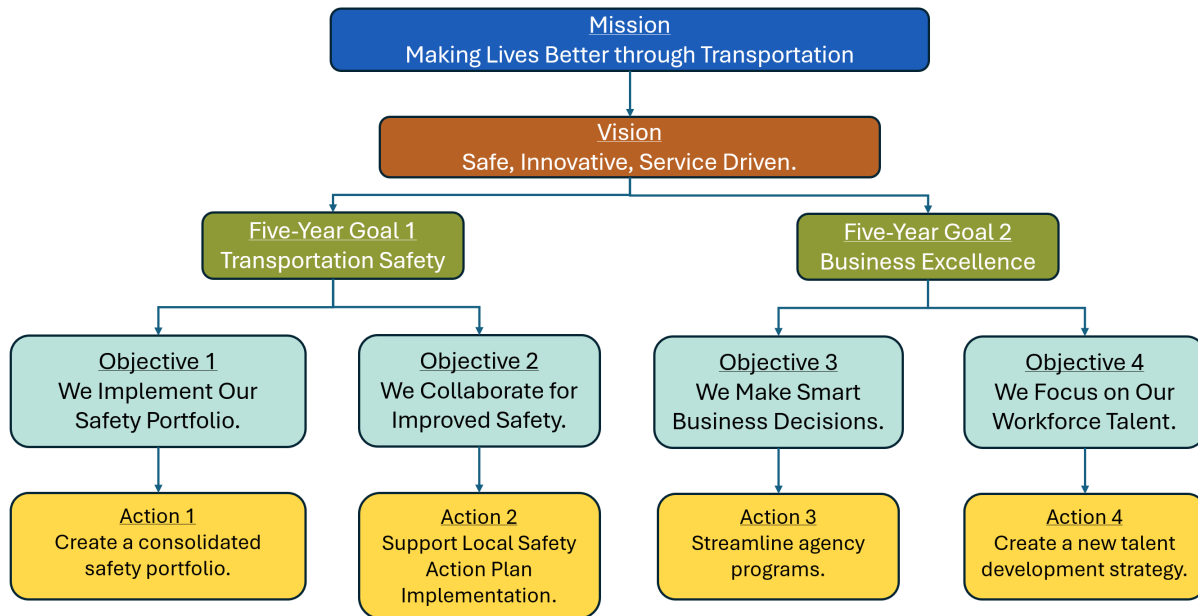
Mission
Making Lives Better through Transportation

Vision
Safe, Innovative, Service Driven.

Five-Year Goal 1
Transportation Safety

Five-Year Goal 2
Business Excellence

Objective 1
We Implement Our Safety Portfolio.

Objective 2
We Collaborate for Improved Safety.

Objective 3
We Make Smart Business Decisions.

Objective 4
We Focus on Our Workforce Talent.

Action 1
Create a consolidated safety portfolio.

Action 2
Support Local Safety Action Plan Implementation.

Action 3
Streamline agency programs.

Action 4
Create a new talent development strategy.